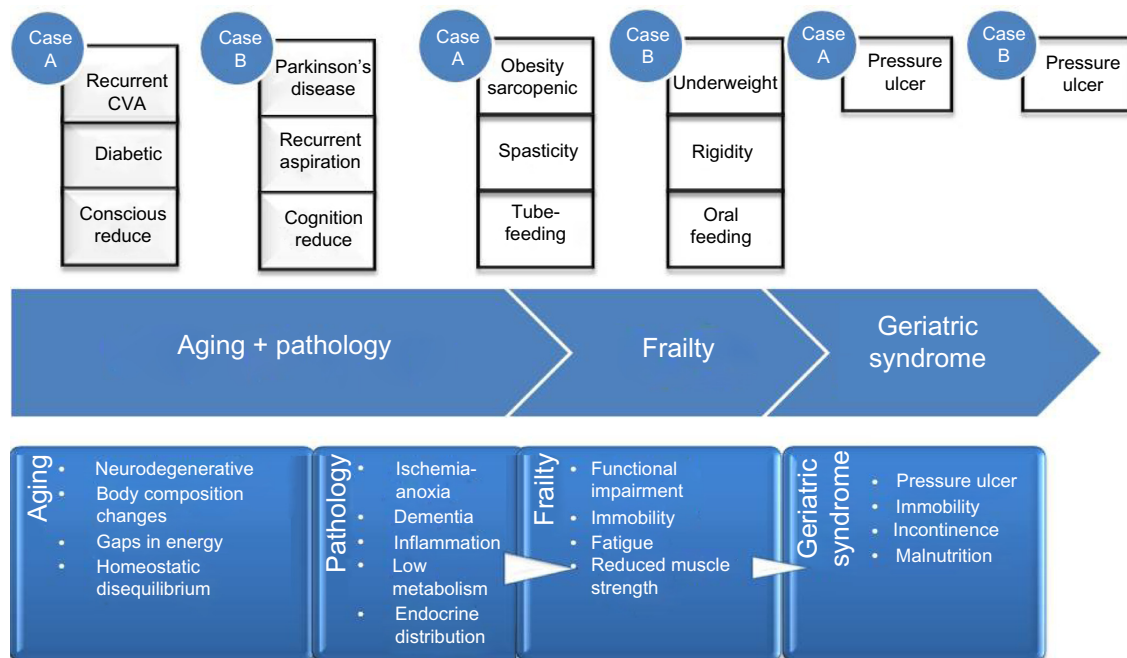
Case A
Recurrent CVA
Diabetic
Conscious reduce

Case B
Parkinson's disease
Recurrent aspiration
Cognition reduce

Case A
Obesity sarcopenic
Spasticity
Tube-feeding

Case B
Underweight
Rigidity
Oral feeding

Case A
Pressure ulcer

Case B
Pressure ulcer

Aging + pathology
Frailty
Geriatric syndrome

Aging
• Neurodegenerative
• Body composition changes
• Gaps in energy
• Homeostatic disequilibrium

Pathology
• Ischemia-anoxia
• Dementia
• Inflammation
• Low metabolism
• Endocrine distribution

Frailty
• Functional impairment
• Immobility
• Fatigue
• Reduced muscle strength

Geriatric syndrome
• Pressure ulcer
• Immobility
• Incontinence
• Malnutrition